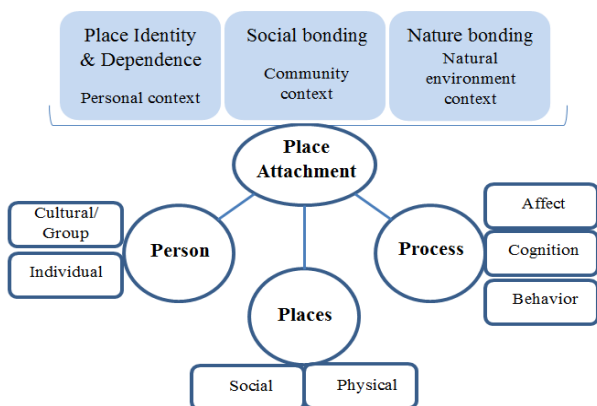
Place Identity & Dependence
Personal context

Social bonding
Community context

Nature bonding
Natural environment context

Place Attachment

Cultural/ Group

Individual

Person

Places

Process

Affect

Cognition

Behavior

Social

Physical